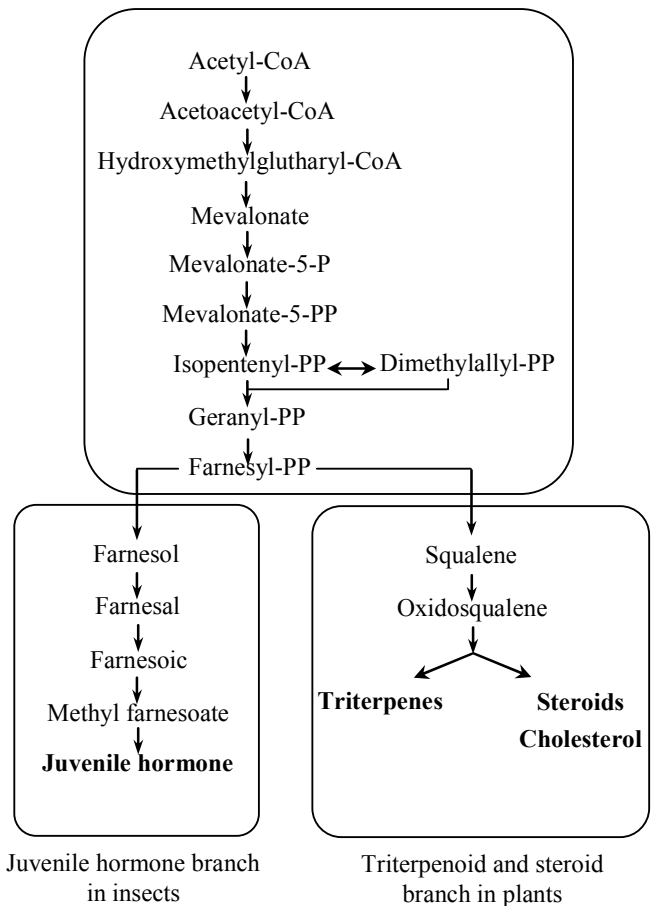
Acetyl-CoA
Acetoacetyl-CoA
Hydroxymethylglutharyl-CoA
Mevalonate
Mevalonate-5-P
Mevalonate-5-PP
Isopentenyl-PP Dimethylallyl-PP
Geranyl-PP
Farnesyl-PP

Farnesol
Farnesal
Farnesoic
Methyl farnesoate
**Juvenile hormone**

Squalene
Oxidosqualene
**Triterpenes**
**Steroids**
**Cholesterol**

Juvenile hormone branch in insects

Triterpenoid and steroid branch in plants